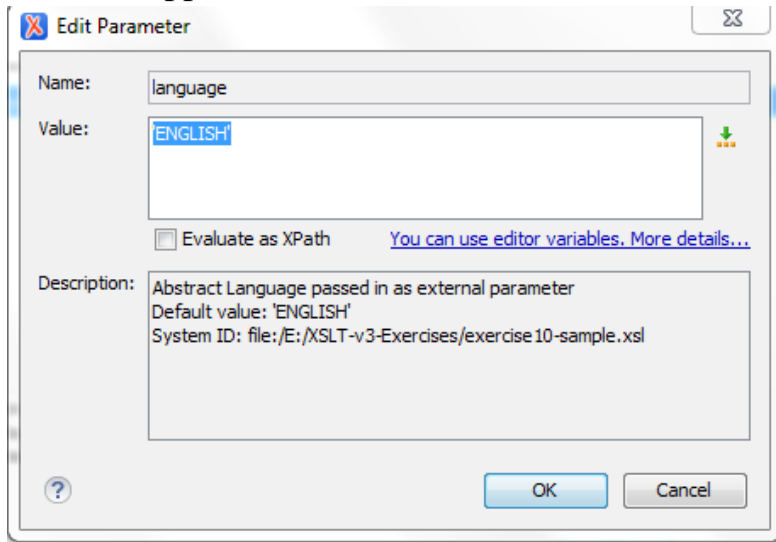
Edit Parameter

Name: language

Value: 'ENGLISH'

Evaluate as XPath

You can use editor variables. More details...

Description: Abstract Language passed in as external parameter
Default value: 'ENGLISH'
System ID: file:/E:/XSLT-v3-Exercises/exercise10-sample.xsl

?

OK

Cancel